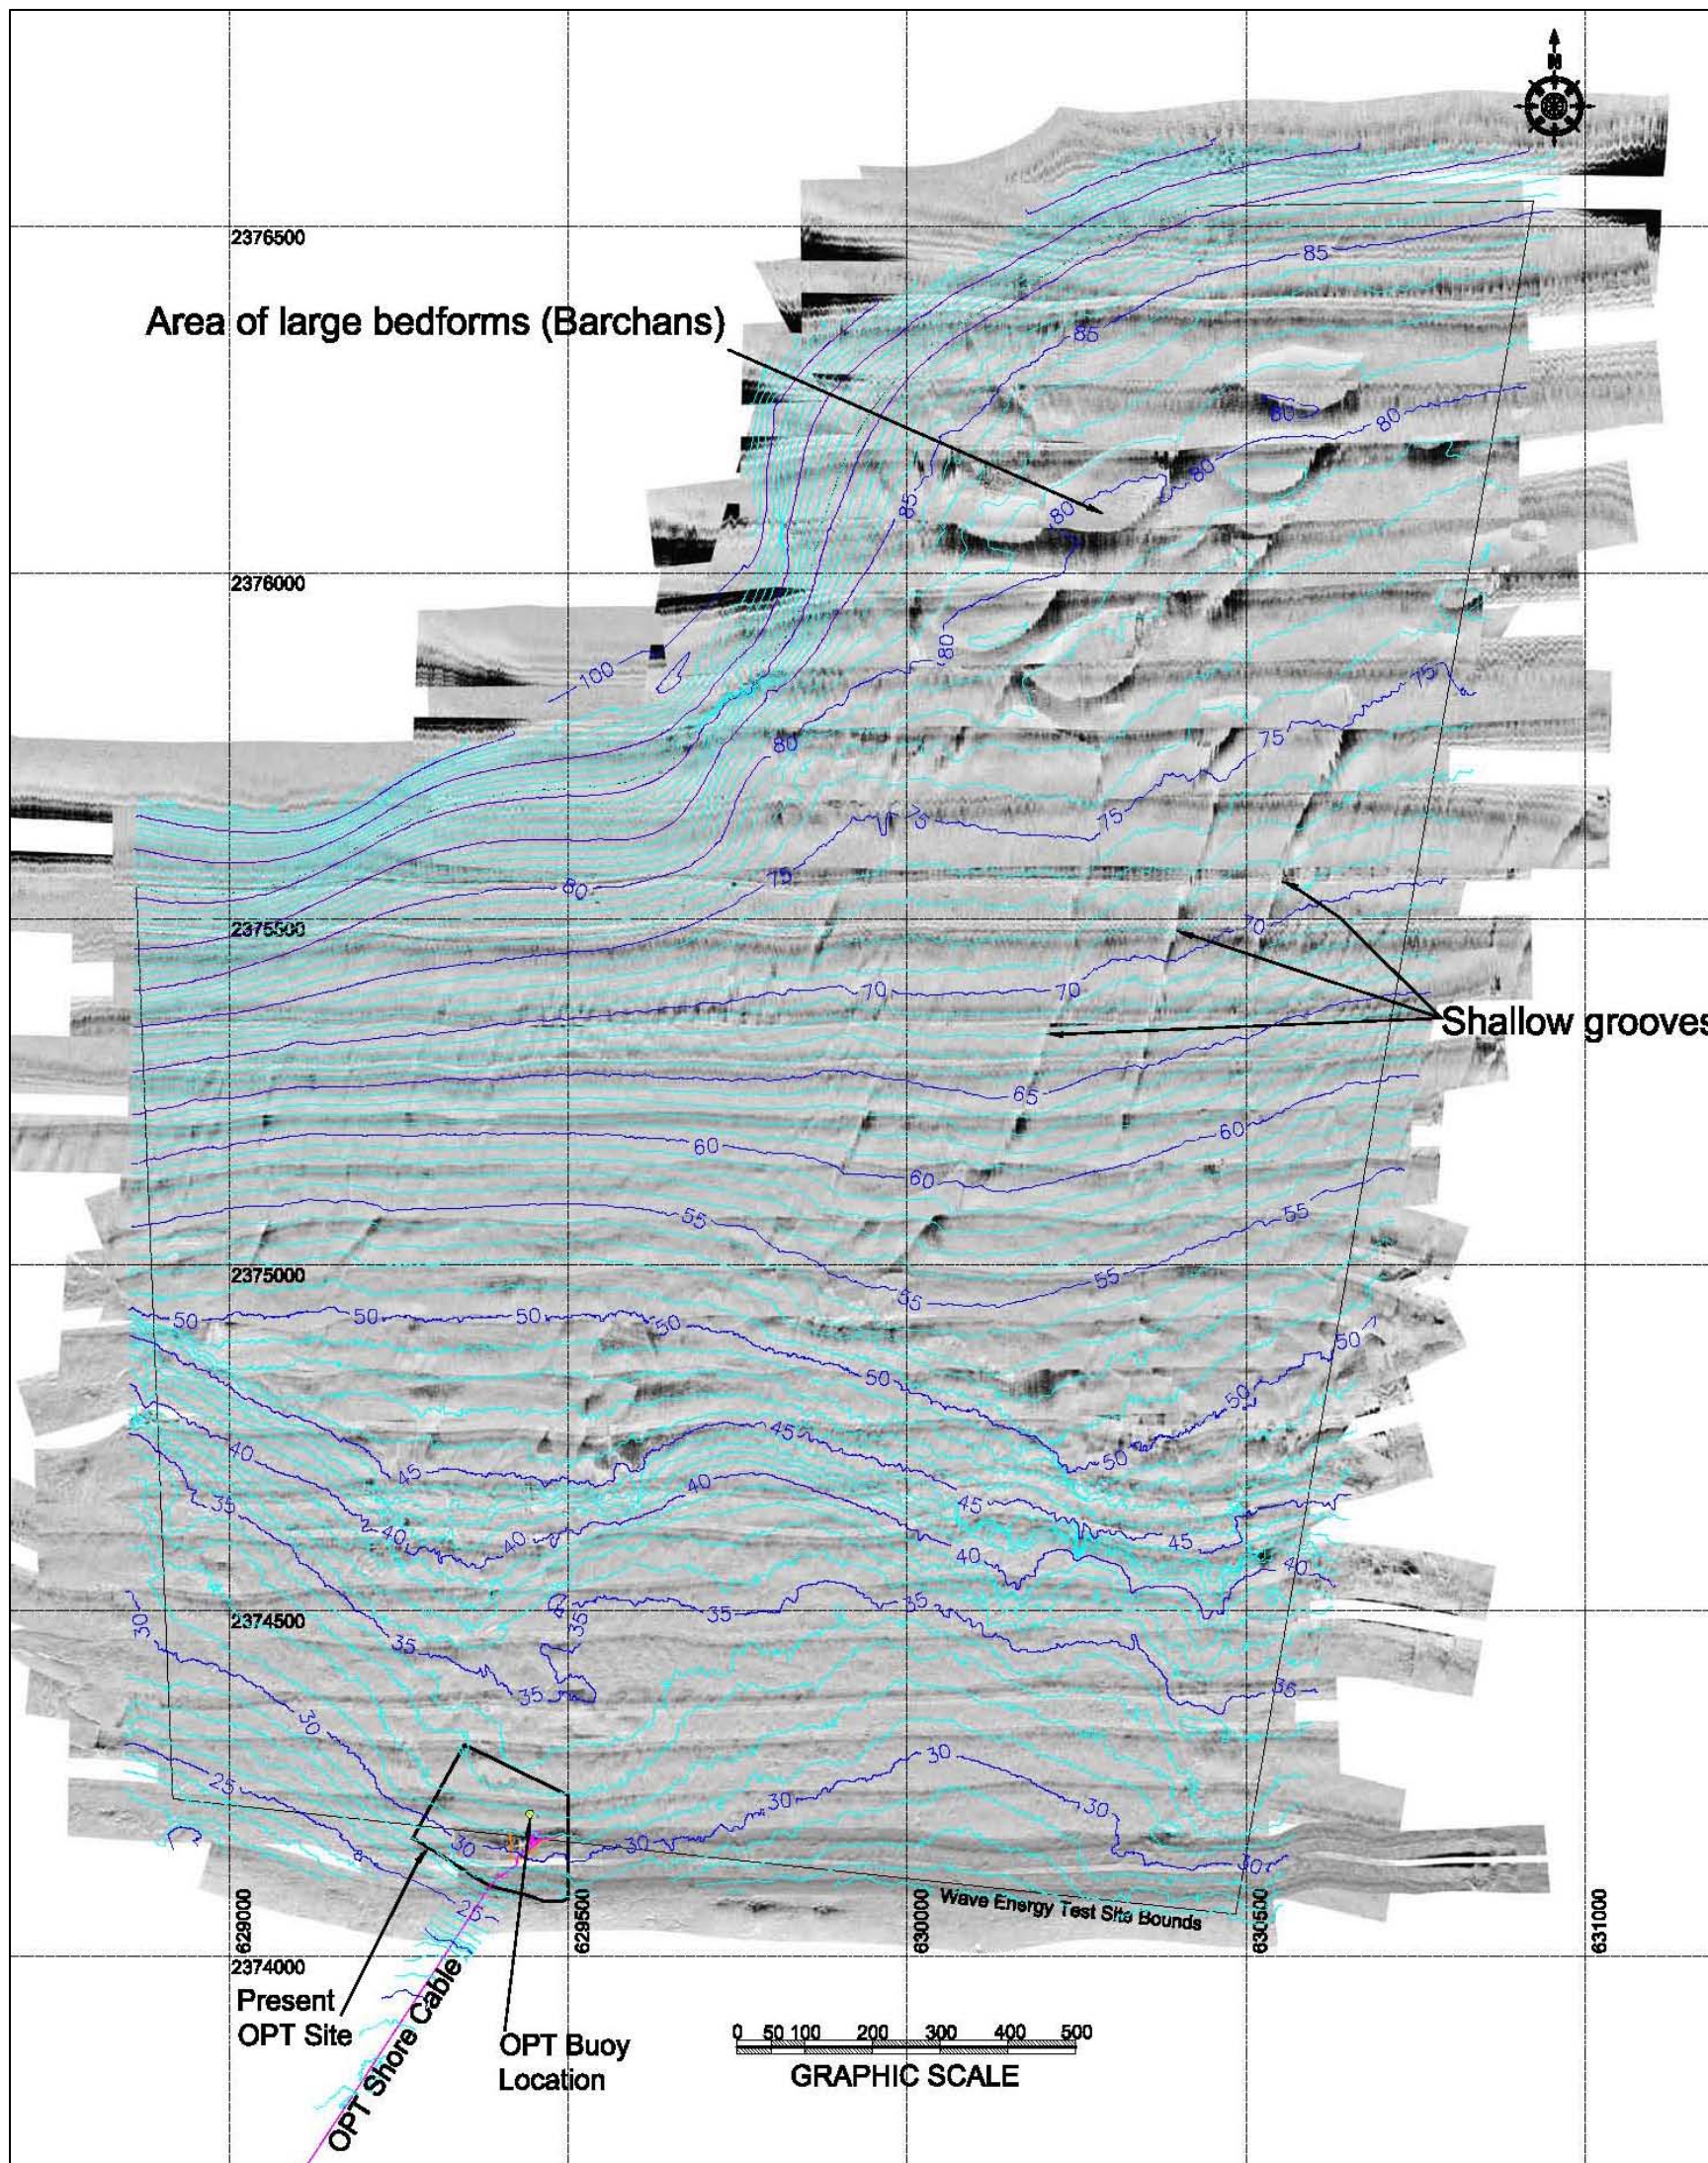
N

2376500

Area of large bedforms (Barchans)

85
85
80
80
80
80
85

2376000

100
80
80
75
75
75
75

80
75

2375500

70
70
70

Shallow grooves

65
60
60
60
55
55

2375000

55
55
50
50
50
50
50
50
50
50
45
45
40
40
45
45
40
40
40
35
35
35
35
35
35

2374500

30
30
30
30
30
30
30
25
25

629000
629500
630000
630500
631000

Wave Energy Test Site Bounds

2374000

Present OPT Site

OPT Shore Cable

OPT Buoy Location

0 50 100 200 300 400 500
GRAPHIC SCALE